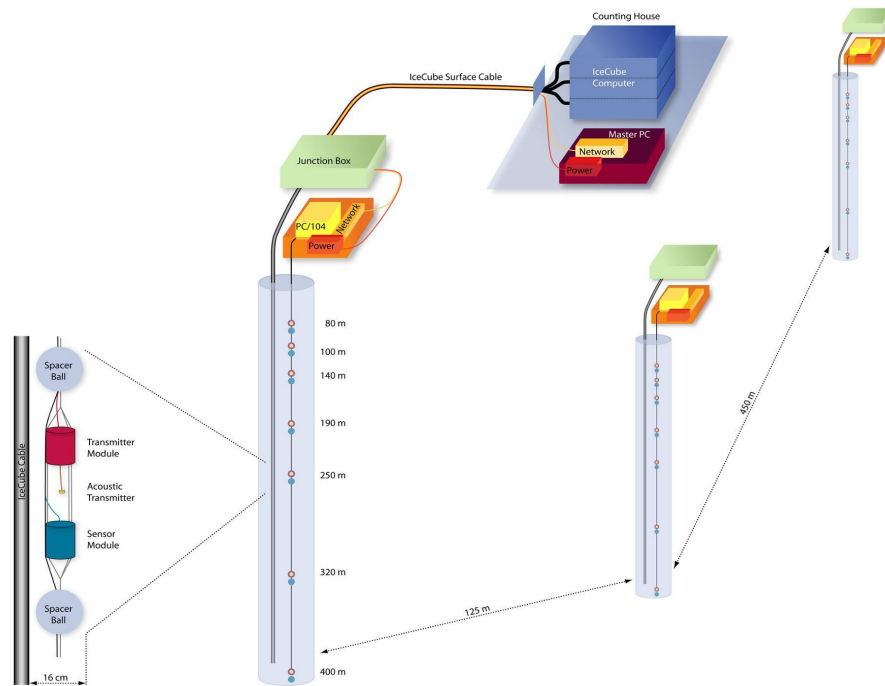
Counting House

IceCube Surface Cable

IceCube Computer

Master PC

Network

Power

Junction Box

PC/104

Network

Power

80 m

100 m

140 m

190 m

250 m

320 m

400 m

Spacer Ball

IceCube Cable

Transmitter Module

Acoustic Transmitter

Sensor Module

Spacer Ball

16 cm

125 m

450 m